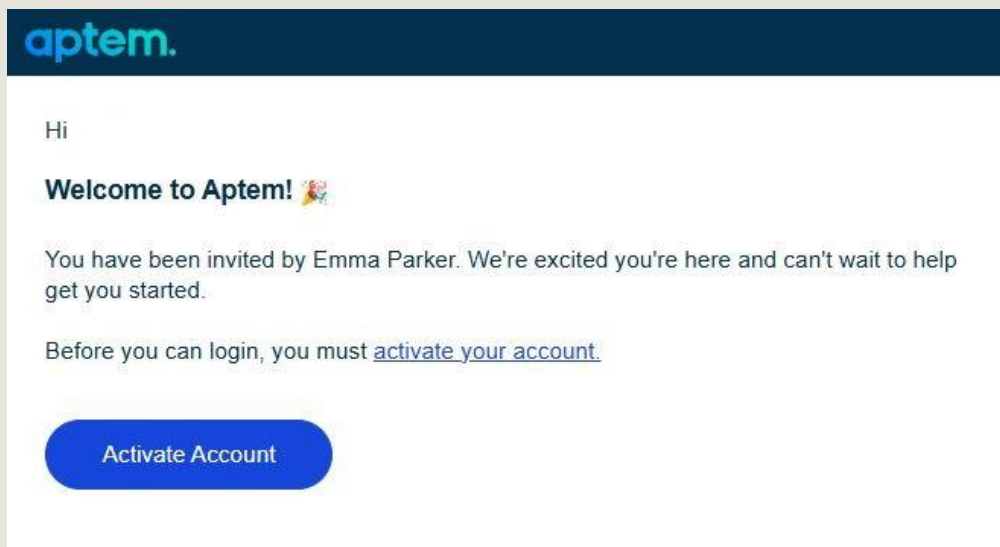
aptem.

Hi

Welcome to Aptem! 🎉

You have been invited by Emma Parker. We're excited you're here and can't wait to help get you started.

Before you can login, you must activate your account.

Activate Account